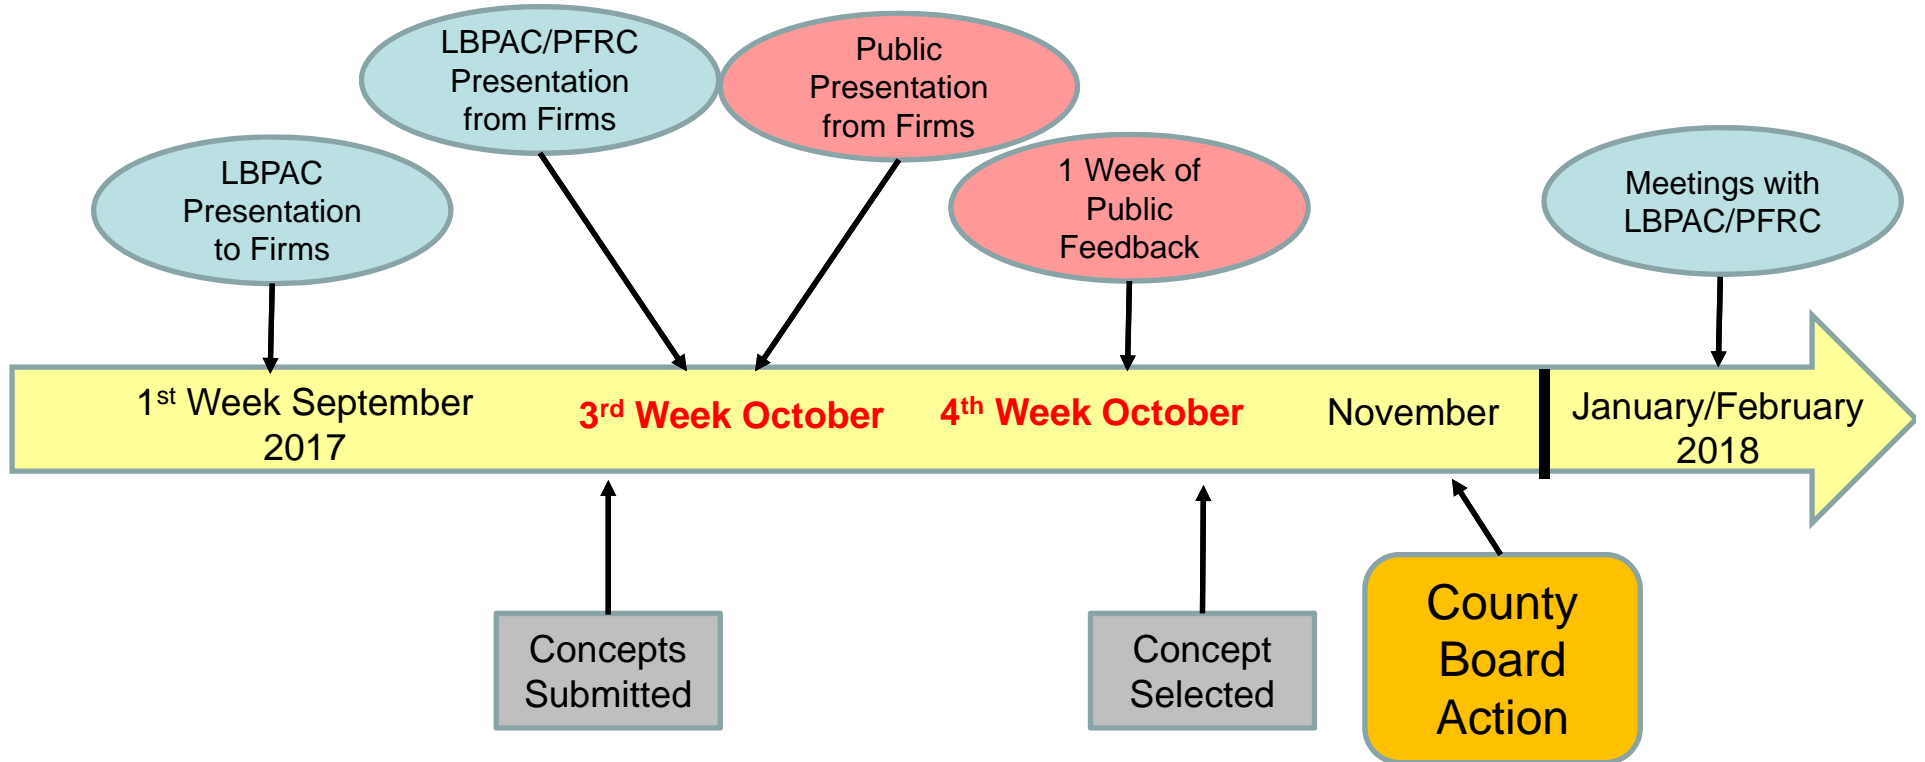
LBPAC/PFRC Presentation from Firms

Public Presentation from Firms

LBPAC Presentation to Firms

1 Week of Public Feedback

Meetings with LBPAC/PFRC

1$^{st}$ Week September 2017

3$^{rd}$ Week October

4$^{th}$ Week October

November

January/February 2018

Concepts Submitted

Concept Selected

County Board Action